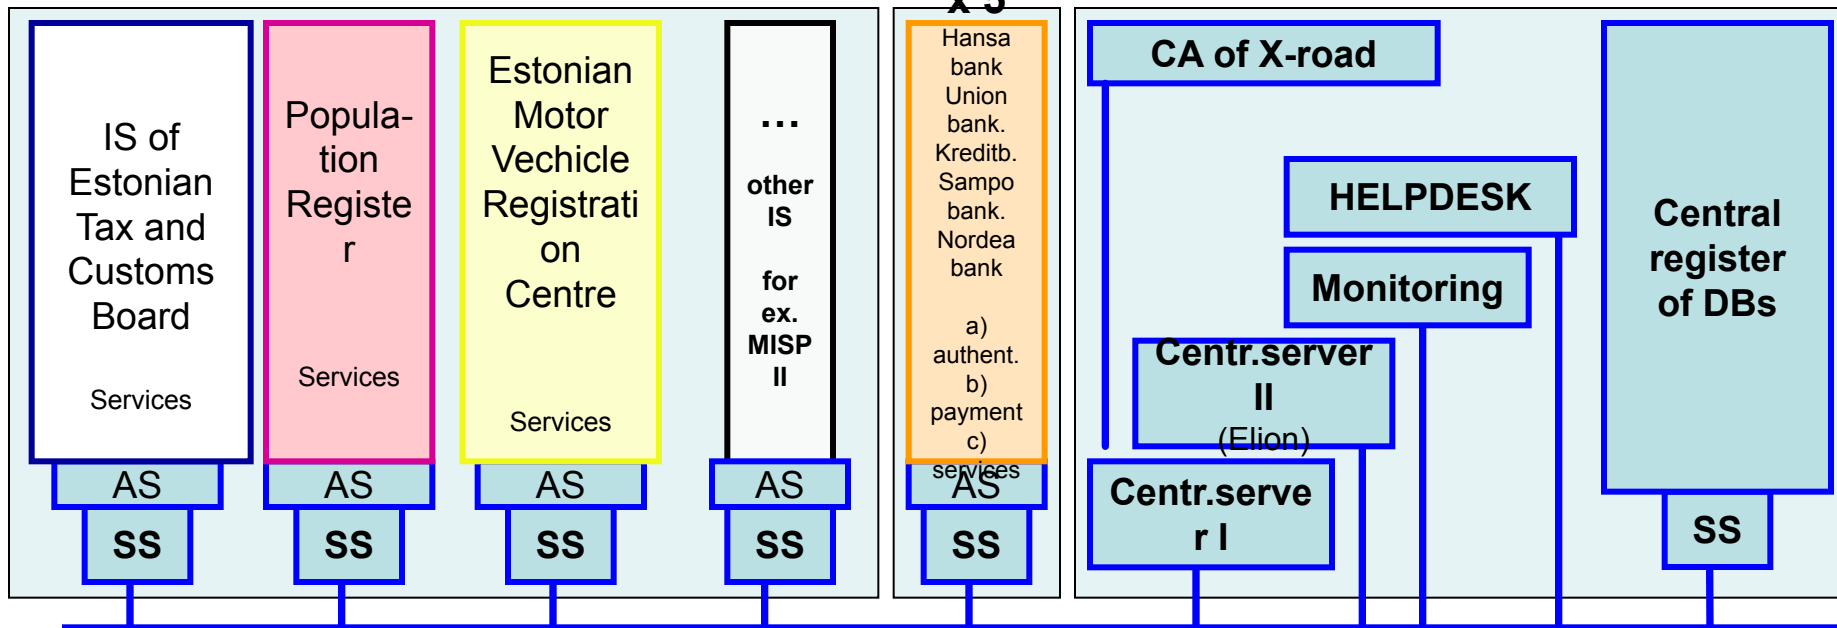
IS of Estonian Tax and Customs Board

Services

AS

SS

Population Register

Services

AS

SS

Estonian Motor Vechicle Registration Centre

Services

AS

SS

...

other IS

for ex. MISP II

AS

SS

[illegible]

Hansa bank Union bank. Kreditb. Sampo bank. Nordea bank

a) authent. b) payment c) services

AS

SS

CA of X-road

HELPDESK

Monitoring

Centr.server II (Elion)

Centr.server I

Central register of DBs

SS